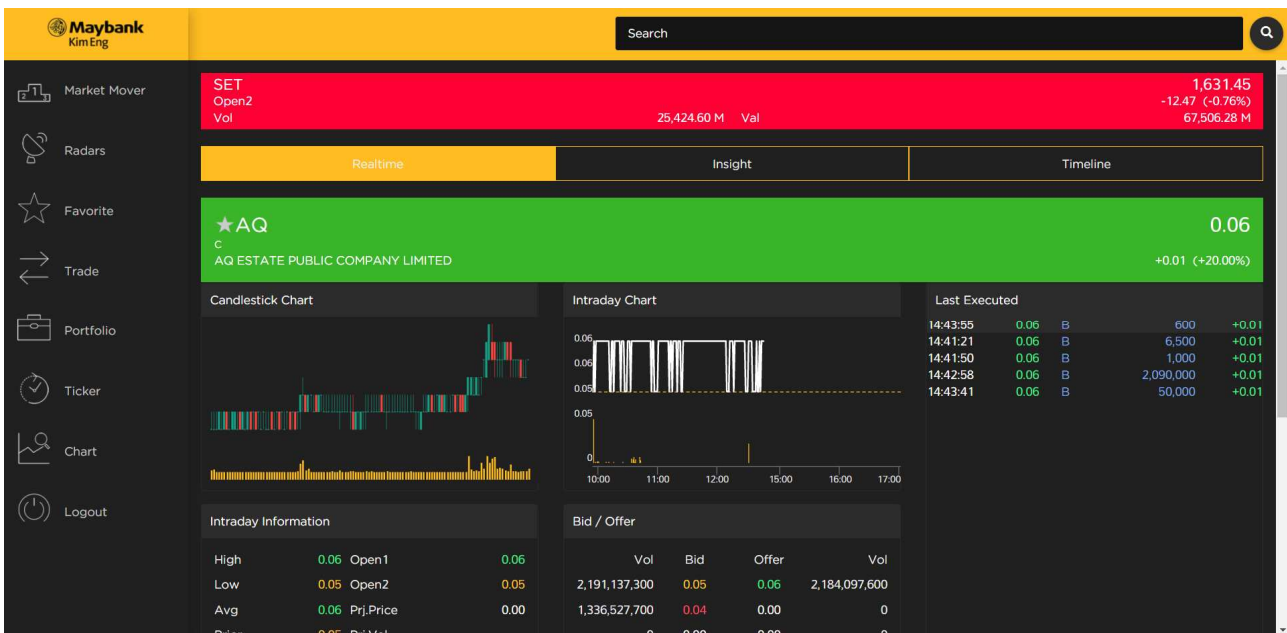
Maybank
Kim Eng

Search

Market Mover
Radars
Favorite
Trade
Portfolio
Ticker
Chart
Logout

SET
Open2
Vol
25,424.60 M Val
1,631.45
-12.47 (-0.76%)
67,506.28 M

Realtime
Insight
Timeline

★AQ
C
AQ ESTATE PUBLIC COMPANY LIMITED
0.06
+0.01 (+20.00%)

Candlestick Chart

Intraday Chart
0.06
0.06
0.05
0.05
0
10:00 11:00 12:00 15:00 16:00 17:00

Last Executed

| 14:43:55 | 0.06 | B | 600 | +0.01 |
|---|---|---|---|---|
| 14:41:21 | 0.06 | B | 6,500 | +0.01 |
| 14:41:50 | 0.06 | B | 1,000 | +0.01 |
| 14:42:58 | 0.06 | B | 2,090,000 | +0.01 |
| 14:43:41 | 0.06 | B | 50,000 | +0.01 |

Intraday Information

| High | 0.06 | Open1 | 0.06 |
|---|---|---|---|
| Low | 0.05 | Open2 | 0.05 |
| Avg | 0.06 | Prj.Price | 0.00 |

Bid / Offer

| Vol | Bid | Offer | Vol |
|---|---|---|---|
| 2,191,137,300 | 0.05 | 0.06 | 2,184,097,600 |
| 1,336,527,700 | 0.04 | 0.00 | 0 |